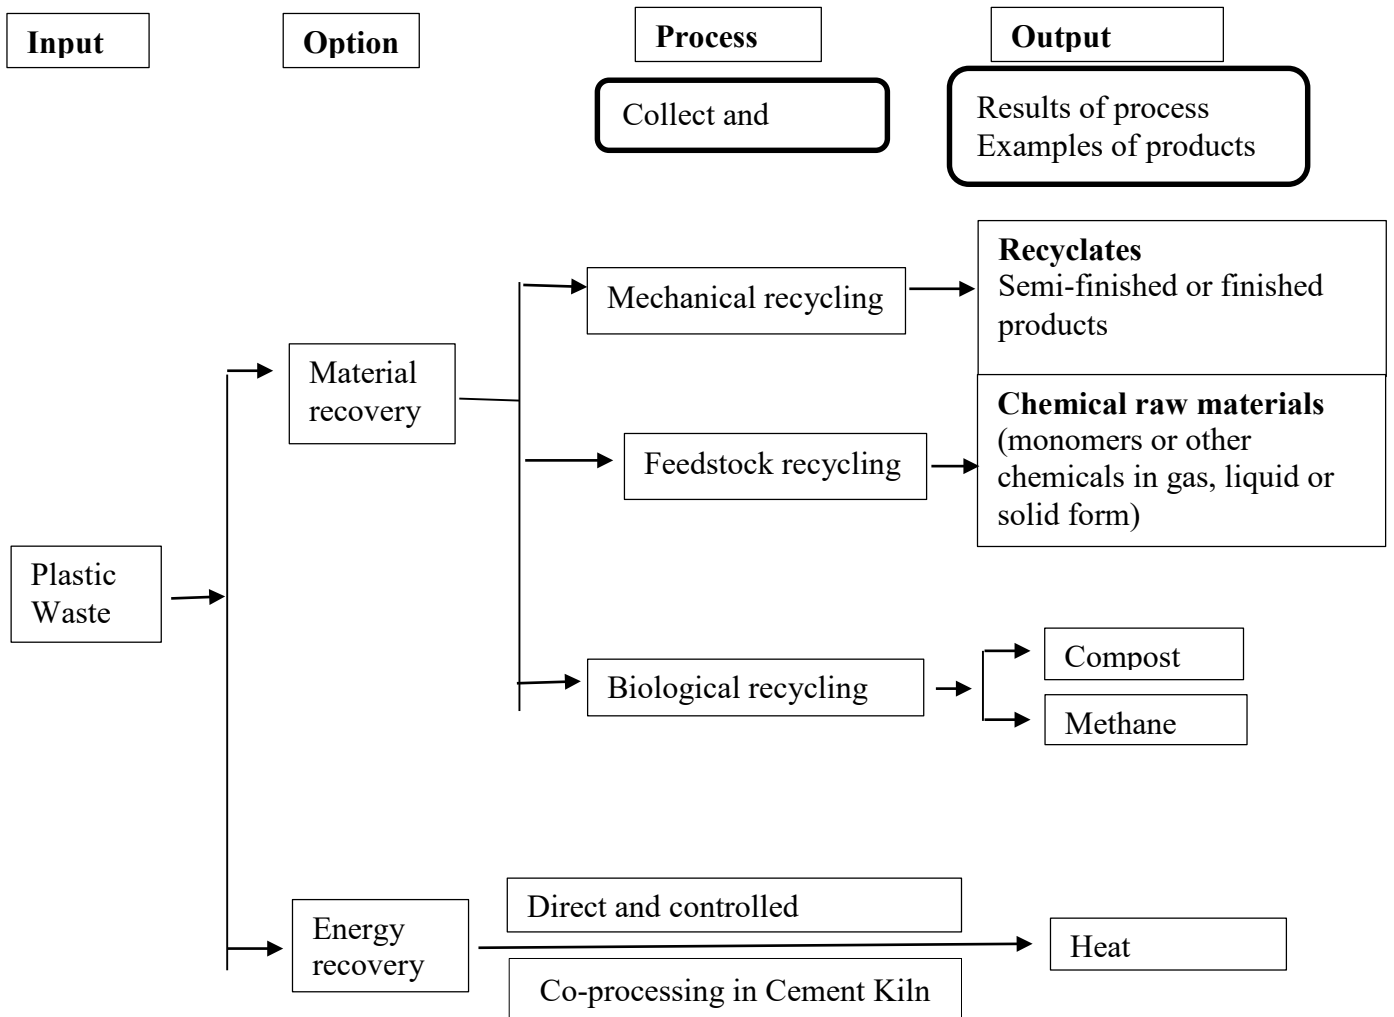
**Input**

**Option**

**Process**

Collect and

**Output**

Results of process
Examples of products

Plastic Waste

Material recovery

Mechanical recycling

**Recyclates**
Semi-finished or finished products

Feedstock recycling

**Chemical raw materials**
(monomers or other chemicals in gas, liquid or solid form)

Biological recycling

Compost

Methane

Energy recovery

Direct and controlled

Co-processing in Cement Kiln

Heat